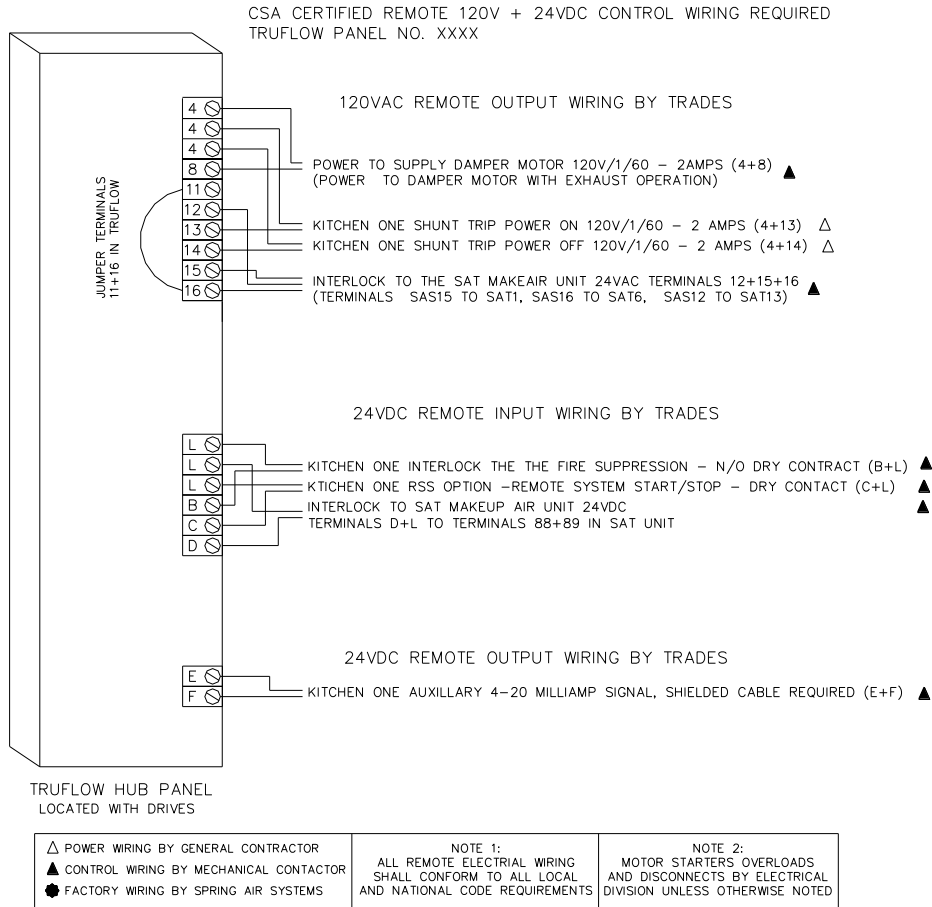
CSA CERTIFIED REMOTE 120V + 24VDC CONTROL WIRING REQUIRED
TRUFLOW PANEL NO. XXXX

JUMPER TERMINALS 11+16 IN TRUFLOW

4
4
4
8
11
12
13
14
15
16

120VAC REMOTE OUTPUT WIRING BY TRADES

POWER TO SUPPLY DAMPER MOTOR 120V/1/60 – 2AMPS (4+8) ▲
(POWER TO DAMPER MOTOR WITH EXHAUST OPERATION)

KITCHEN ONE SHUNT TRIP POWER ON 120V/1/60 – 2 AMPS (4+13) △
KITCHEN ONE SHUNT TRIP POWER OFF 120V/1/60 – 2 AMPS (4+14) △

INTERLOCK TO THE SAT MAKEAIR UNIT 24VAC TERMINALS 12+15+16 ▲
(TERMINALS SAS15 TO SAT1, SAS16 TO SAT6, SAS12 TO SAT13)

24VDC REMOTE INPUT WIRING BY TRADES

L
L
L
B
C
D

KITCHEN ONE INTERLOCK THE THE FIRE SUPPRESSION – N/O DRY CONTRACT (B+L) ▲
KTICHEN ONE RSS OPTION –REMOTE SYSTEM START/STOP – DRY CONTACT (C+L) ▲
INTERLOCK TO SAT MAKEUP AIR UNIT 24VDC ▲
TERMINALS D+L TO TERMINALS 88+89 IN SAT UNIT

24VDC REMOTE OUTPUT WIRING BY TRADES

E
F

KITCHEN ONE AUXILLARY 4-20 MILLIAMP SIGNAL, SHIELDED CABLE REQUIRED (E+F) ▲

TRUFLOW HUB PANEL
LOCATED WITH DRIVES

| △ POWER WIRING BY GENERAL CONTRACTOR<br>▲ CONTROL WIRING BY MECHANICAL CONTACTOR<br>⬢ FACTORY WIRING BY SPRING AIR SYSTEMS | NOTE 1:<br>ALL REMOTE ELECTRIAL WIRING SHALL CONFORM TO ALL LOCAL AND NATIONAL CODE REQUIREMENTS | NOTE 2:<br>MOTOR STARTERS OVERLOADS AND DISCONNECTS BY ELECTRICAL DIVISION UNLESS OTHERWISE NOTED |